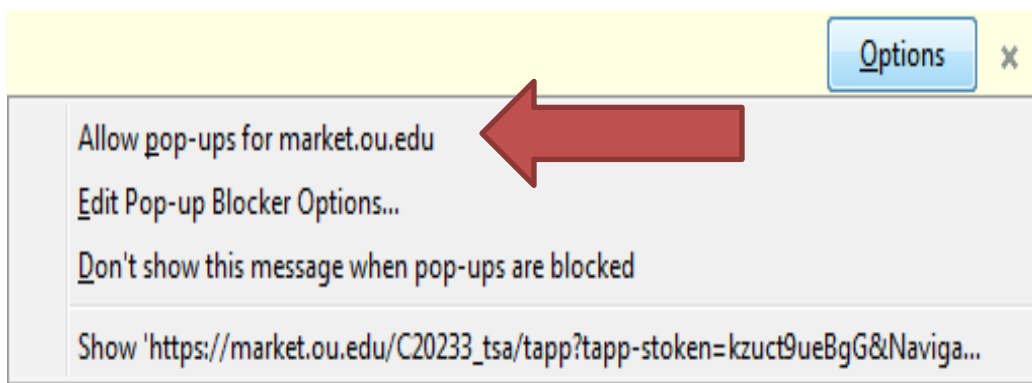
Options ×

Allow pop-ups for market.ou.edu

Edit Pop-up Blocker Options...

Don't show this message when pop-ups are blocked

Show 'https://market.ou.edu/C20233_tsa/tapp?tapp-stoken=kzuct9ueBgG&Naviga...